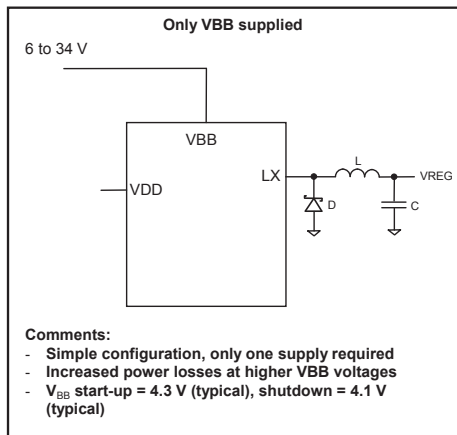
Only VBB supplied

6 to 34 V

VBB

VDD

LX

L

VREG

D

C

Comments:
- Simple configuration, only one supply required
- Increased power losses at higher VBB voltages
- $V_{BB}$ start-up = 4.3 V (typical), shutdown = 4.1 V (typical)